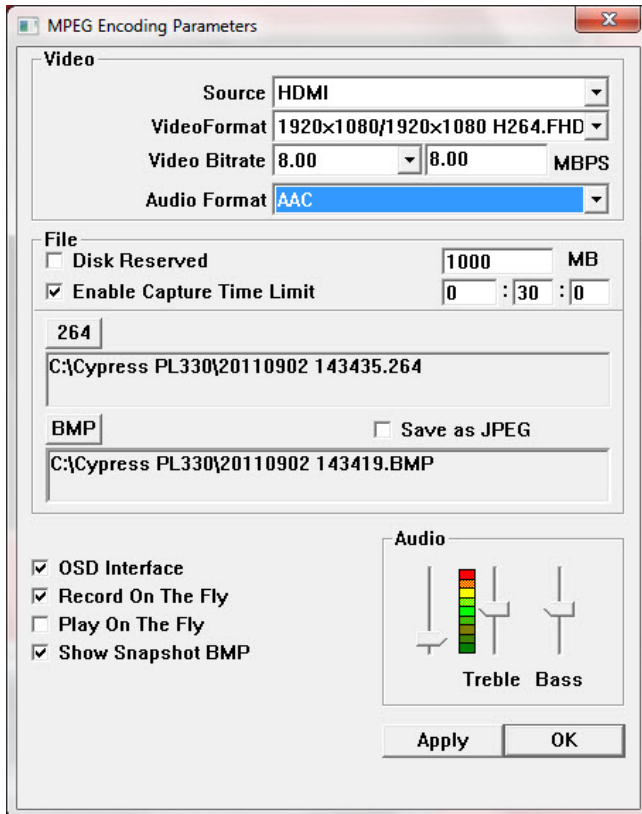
MPEG Encoding Parameters

Video

Source HDMI

VideoFormat 1920×1080/1920×1080 H264.FHD

Video Bitrate 8.00 8.00 MBPS

Audio Format AAC

File

Disk Reserved 1000 MB

Enable Capture Time Limit 0 : 30 : 0

264

C:\Cypress PL330\20110902 143435.264

BMP

Save as JPEG

C:\Cypress PL330\20110902 143419.BMP

OSD Interface

Record On The Fly

Play On The Fly

Show Snapshot BMP

Audio

Treble Bass

Apply

OK